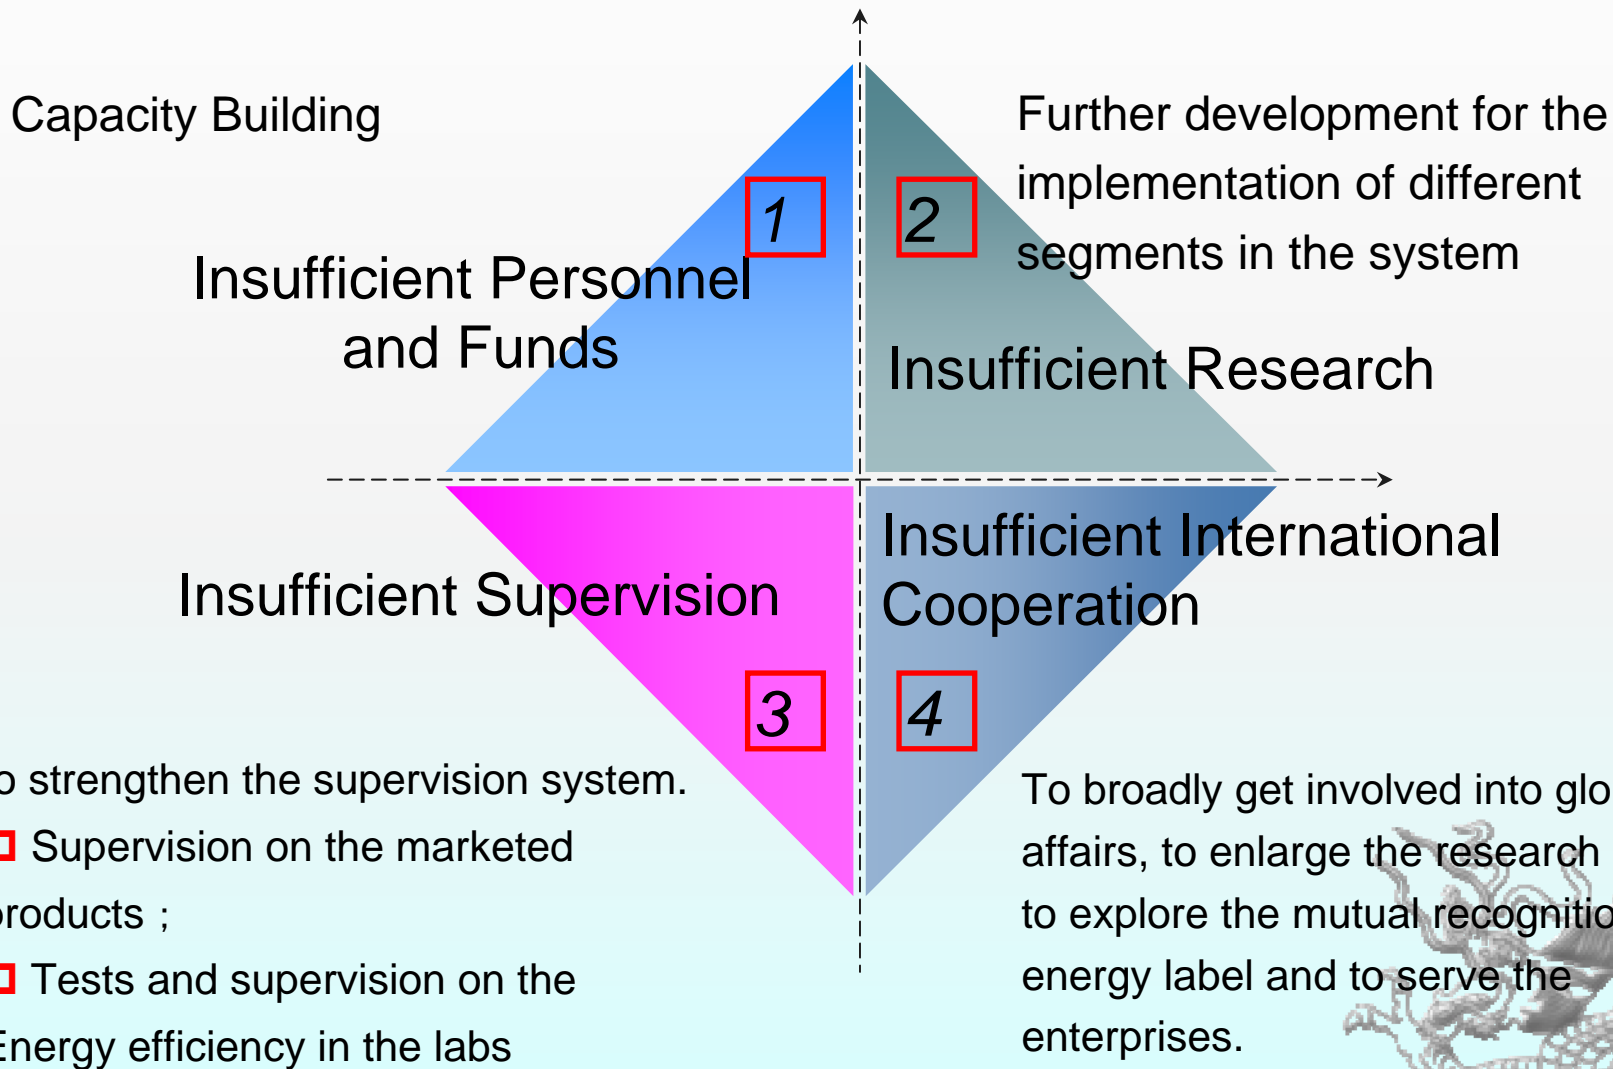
Capacity Building

Further development for the implementation of different segments in the system

1

2

Insufficient Personnel and Funds

Insufficient Research

Insufficient International Cooperation

Insufficient Supervision

3

4

o strengthen the supervision system.

Supervision on the marketed products；

Tests and supervision on the Energy efficiency in the labs

To broadly get involved into glo affairs, to enlarge the research to explore the mutual recognitio energy label and to serve the enterprises.